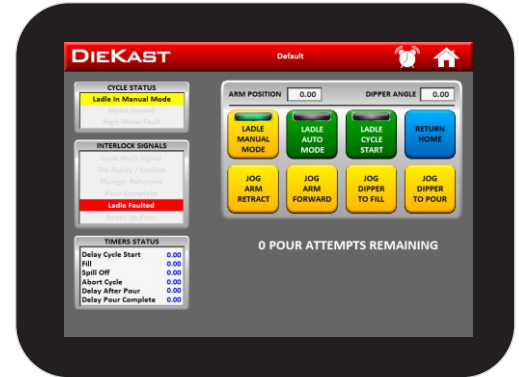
DIEKAST
Default

CYCLE STATUS
Ladle In Manual Mode
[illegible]
High Metal Fault

INTERLOCK SIGNALS
Cycle Start Signal
Die Ready / Locked
Plunger Returned
Pour Complete
Ladle Faulted
Ready to Pour

TIMERS STATUS
| | |
|---|---|
| Delay Cycle Start | 0.00 |
| Fill | 0.00 |
| Spill Off | 0.00 |
| Abort Cycle | 0.00 |
| Delay After Pour | 0.00 |
| Delay Pour Complete | 0.00 |

ARM POSITION 0.00
DIPPER ANGLE 0.00

LADLE MANUAL MODE
LADLE AUTO MODE
LADLE CYCLE START
RETURN HOME
JOG ARM RETRACT
JOG ARM FORWARD
JOG DIPPER TO FILL
JOG DIPPER TO POUR

0 POUR ATTEMPTS REMAINING